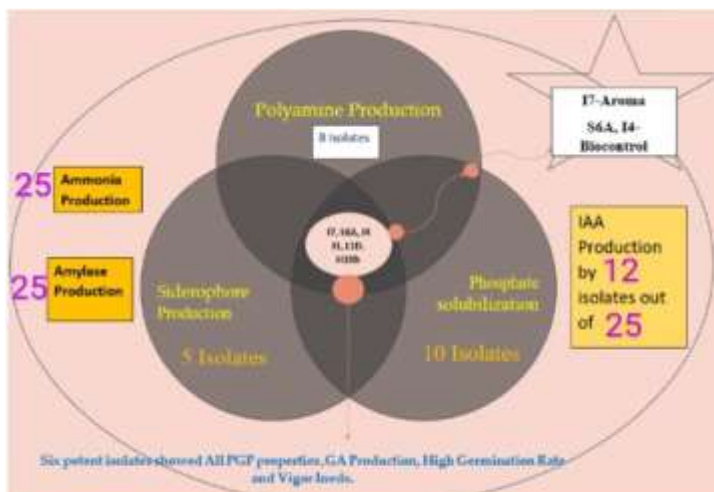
Polyamine Production

8 isolates

I7-Aroma

S6A, I4-Biocontrol

25 Ammonia Production

25 Amylase Production

I7, S6A, I4 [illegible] I13B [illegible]

Siderophore Production

5 Isolates

Phosphate solubilization

10 Isolates

IAA Production by 12 isolates out of 25

Six potent isolates showed All PGP properties, GA Production, High Germination Rate and Vigor Ireds.